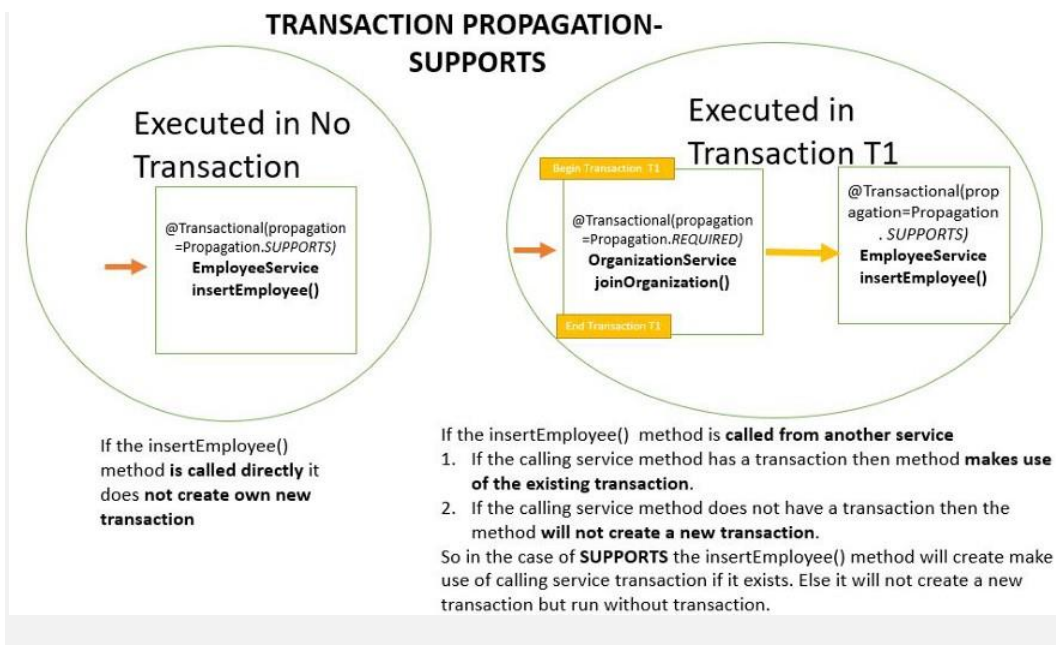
TRANSACTION PROPAGATION-SUPPORTS

Executed in No Transaction

@Transactional(propagation =Propagation.SUPPORTS)
EmployeeService
insertEmployee()

Executed in Transaction T1

Begin Transaction T1

@Transactional(propagation =Propagation.REQUIRED)
OrganizationService
joinOrganization()

End Transaction T1

@Transactional(propagation=Propagation. SUPPORTS)
EmployeeService
insertEmployee()

If the insertEmployee() method is called directly it does not create own new transaction

If the insertEmployee() method is called from another service
1. If the calling service method has a transaction then method makes use of the existing transaction.
2. If the calling service method does not have a transaction then the method will not create a new transaction.
So in the case of SUPPORTS the insertEmployee() method will create make use of calling service transaction if it exists. Else it will not create a new transaction but run without transaction.